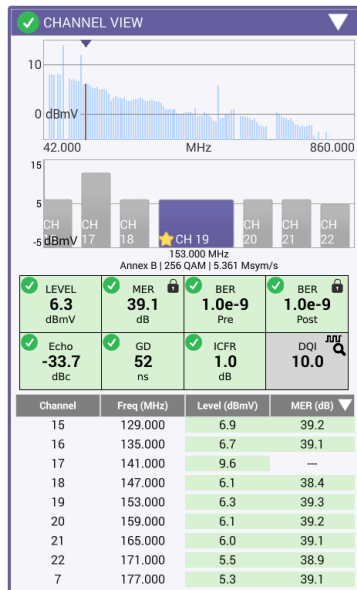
CHANNEL VIEW

10
0 dBmV
42.000 MHz 860.000

15
5
-5 dBmV
CH 16 CH 17 CH 18 CH 19 CH 20 CH 21 CH 22

153.000 MHz
Annex B | 256 QAM | 5.361 Msym/s

LEVEL
6.3
dBmV

MER
39.1
dB

BER
1.0e-9
Pre

BER
1.0e-9
Post

Echo
-33.7
dBc

GD
52
ns

ICFR
1.0
dB

DQI
10.0

| Channel | Freq (MHz) | Level (dBmV) | MER (dB) |
|---|---|---|---|
| 15 | 129.000 | 6.9 | 39.2 |
| 16 | 135.000 | 6.7 | 39.1 |
| 17 | 141.000 | 9.6 | --- |
| 18 | 147.000 | 6.1 | 38.4 |
| 19 | 153.000 | 6.3 | 39.3 |
| 20 | 159.000 | 6.1 | 39.2 |
| 21 | 165.000 | 6.0 | 39.1 |
| 22 | 171.000 | 5.5 | 38.9 |
| 7 | 177.000 | 5.3 | 39.1 |